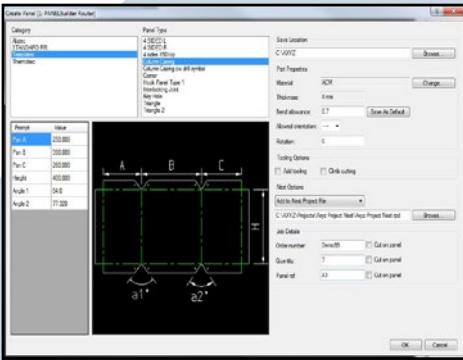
Create Panel (1: PANELbuilder Router)

Category
Alumo
STANDARD RR
Extruded
Thermotec

Panel Type
4 SIDED L
4 SIDED R
4 sides VR/top
Column Casing
Column Casing inc drill ember
Corner
Fin/uk Panel Type 1
Interlocking Joint
Key Hole
Triangle
Triangle 2

| Param | Value |
|---|---|
| Pan A | 200.000 |
| Pan B | 200.000 |
| Pan C | 200.000 |
| Height | 400.000 |
| Angle 1 | 54.0 |
| Angle 2 | 77.320 |

A B C H a1° a2°

Save Location
C:\XYZ
Browse...

Part Properties
Material: ACM
Change...
Thickness: 4 mm
Bend allowance: 0.7
Save As Default
Allowed orientation: ↔
Rotation: 0

Tooling Options
Add tooling
Climb cutting

Next Options
Add to Next Project File
C:\XYZ\Projects\Alpha Project Nest\Alpha Project Nest.tpd
Browse...

Job Details
Order number: Demo89
Cut on panel
Quantity: 1
Cut on panel
Panel ref: A3
Cut on panel

OK
Cancel